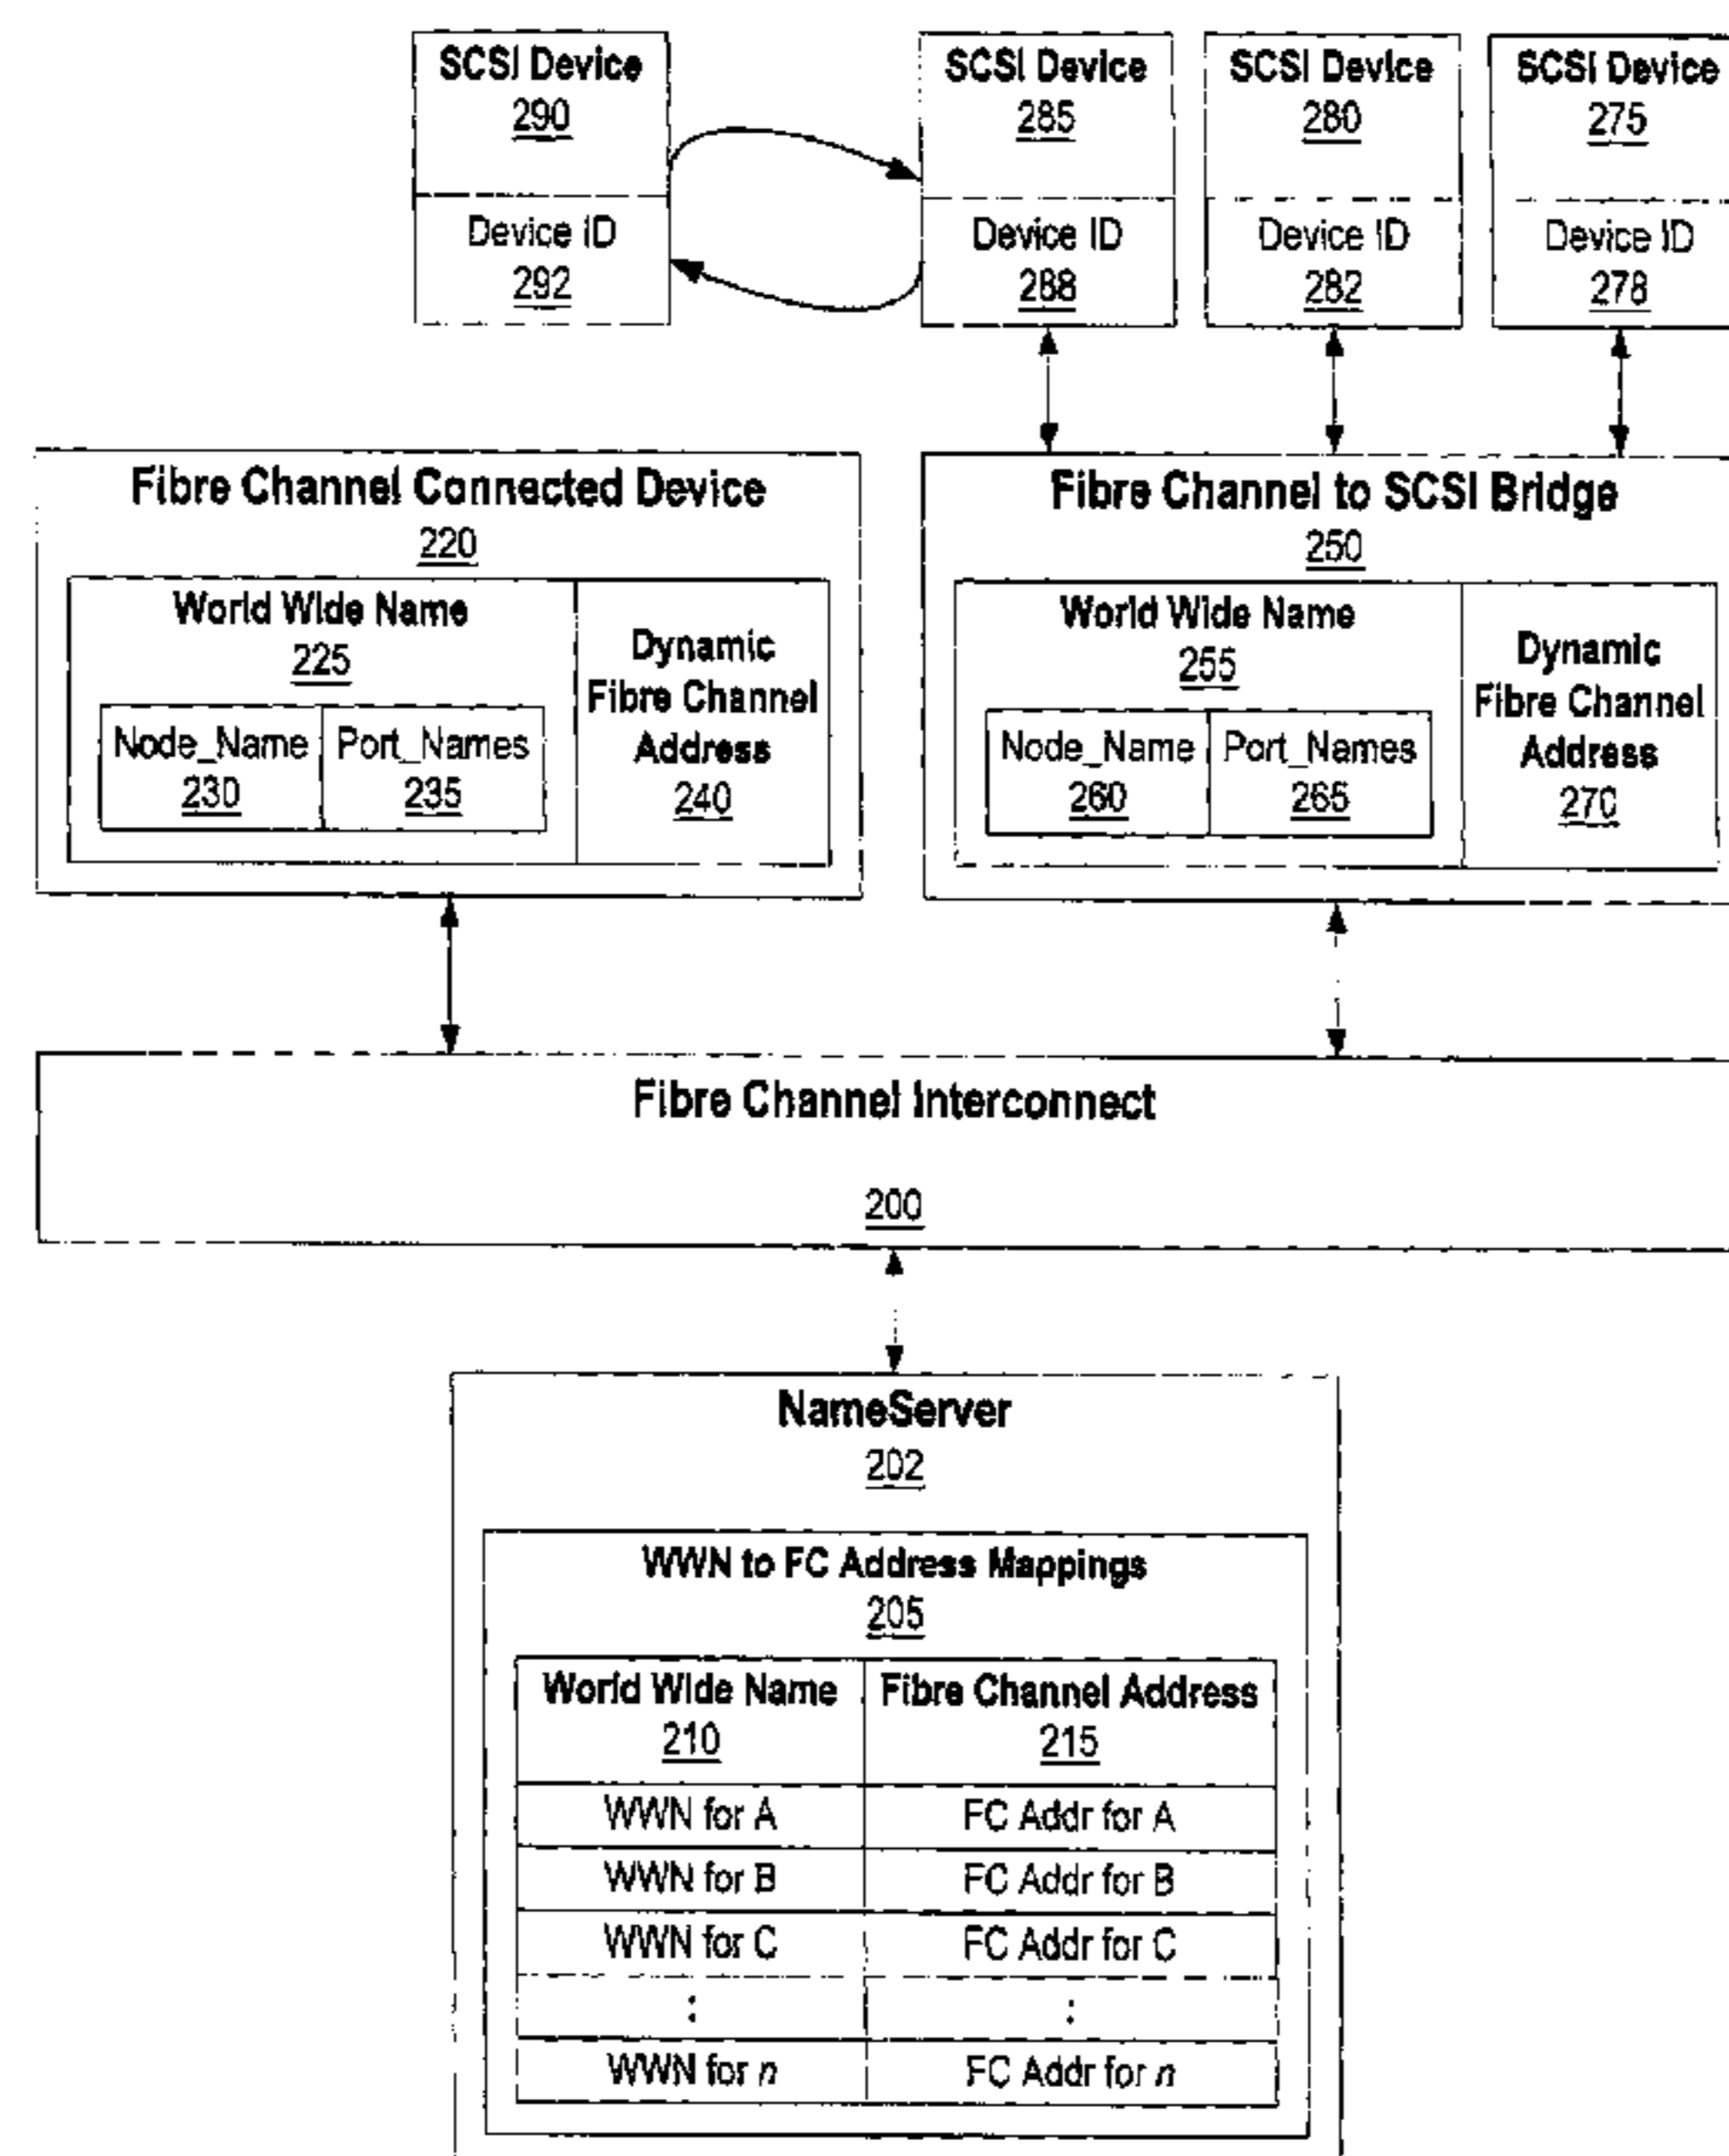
SCSI Device
290

Device ID
292

SCSI Device
285

Device ID
288

SCSI Device
280

Device ID
282

SCSI Device
275

Device ID
278

Fibre Channel Connected Device
220

World Wide Name
225

Node_Name
230

Port_Names
235

Dynamic Fibre Channel Address
240

Fibre Channel to SCSI Bridge
250

World Wide Name
255

Node_Name
260

Port_Names
265

Dynamic Fibre Channel Address
270

Fibre Channel Interconnect

200

NameServer
202

WWN to FC Address Mappings
205

| World Wide Name 210 | Fibre Channel Address 215 |
|---|---|
| WWN for A | FC Addr for A |
| WWN for B | FC Addr for B |
| WWN for C | FC Addr for C |
| : | : |
| WWN for $n$ | FC Addr for $n$ |